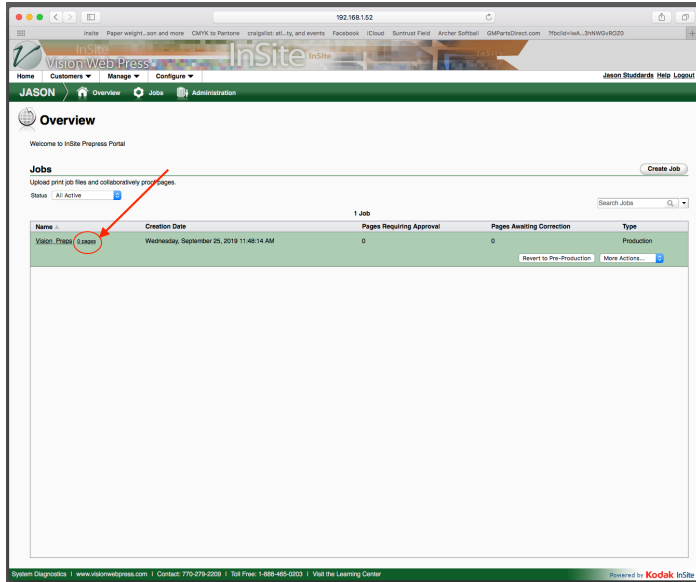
192.168.1.52

insite Paper weight...son and more CMYK to Pantone craigslist: atl...ty, and events Facebook iCloud Suntrust Field Archer Softball GMPartsDirect.com ?fbclid=IwA...3hNWGvROZ0

InSite
Vision Web Press
InSite InSite

Home Customers ▼ Manage ▼ Configure ▼

Jason Studdards Help Logout

JASON Overview Jobs Administration

Overview

Welcome to InSite Prepress Portal

Jobs

Create Job

Upload print job files and collaboratively proof pages.

Status All Active

Search Jobs

1 Job

| Name | Creation Date | Pages Requiring Approval | Pages Awaiting Correction | Type |
|---|---|---|---|---|
| Vision Preps 0 pages | Wednesday, September 25, 2019 11:48:14 AM | 0 | 0 | Production |

Revert to Pre-Production More Actions...

System Diagnostics | www.visionwebpress.com | Contact: 770-279-2209 | Toll Free: 1-888-465-0203 | Visit the Learning Center

Powered by Kodak InSite